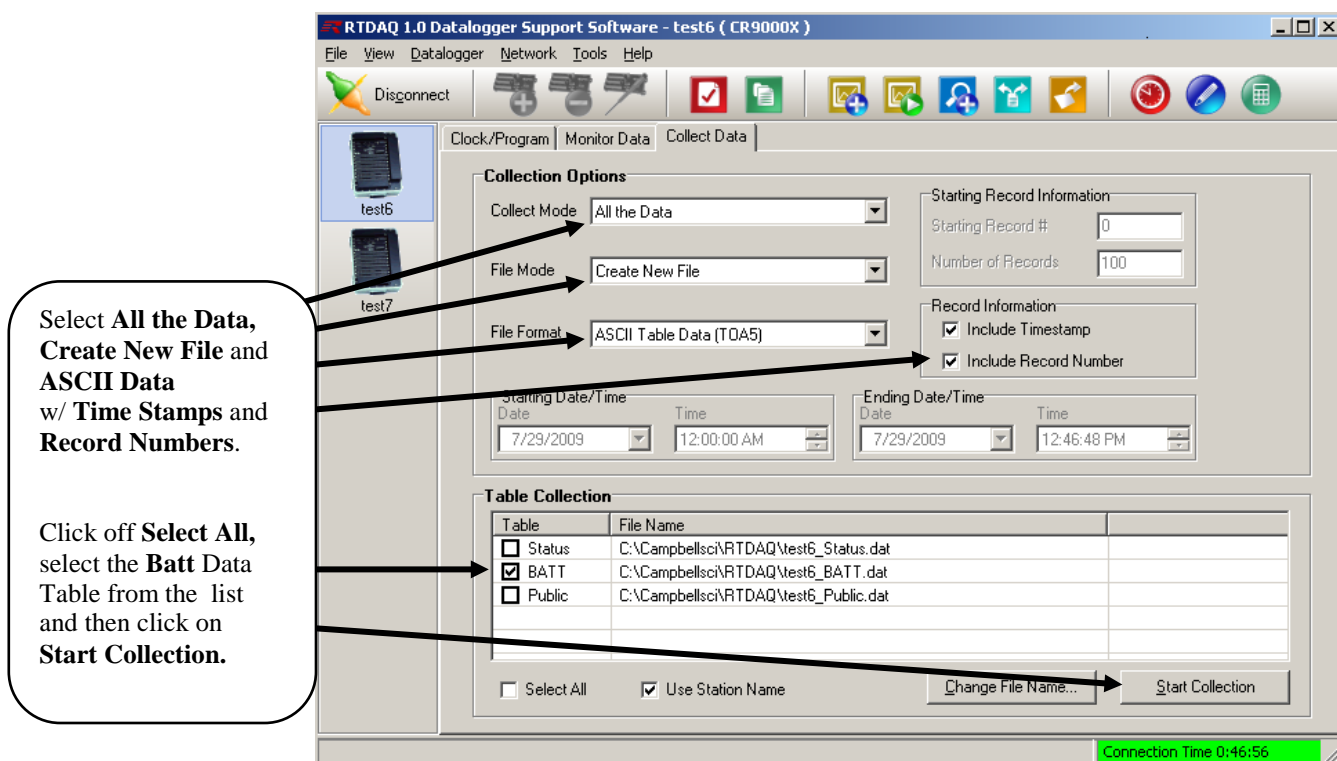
RTDAQ 1.0 Datalogger Support Software - test6 ( CR9000X )

File View Datalogger Network Tools Help

Disconnect

test6

test7

Clock/Program | Monitor Data | Collect Data

Collection Options

Collect Mode All the Data

File Mode Create New File

File Format ASCII Table Data (TOA5)

Starting Record Information

Starting Record # 0

Number of Records 100

Record Information

☑ Include Timestamp

☑ Include Record Number

Starting Date/Time

Date 7/29/2009 Time 12:00:00 AM

Ending Date/Time

Date 7/29/2009 Time 12:46:48 PM

Table Collection

| Table | File Name |
|---|---|
| ☐ Status | C:\Campbellsci\RTDAQ\test6_Status.dat |
| ☑ BATT | C:\Campbellsci\RTDAQ\test6_BATT.dat |
| ☐ Public | C:\Campbellsci\RTDAQ\test6_Public.dat |

☐ Select All ☑ Use Station Name Change File Name... Start Collection

Connection Time 0:46:56

Select **All the Data, Create New File** and **ASCII Data** w/ **Time Stamps** and **Record Numbers**.

Click off **Select All,** select the **Batt** Data Table from the list and then click on **Start Collection.**